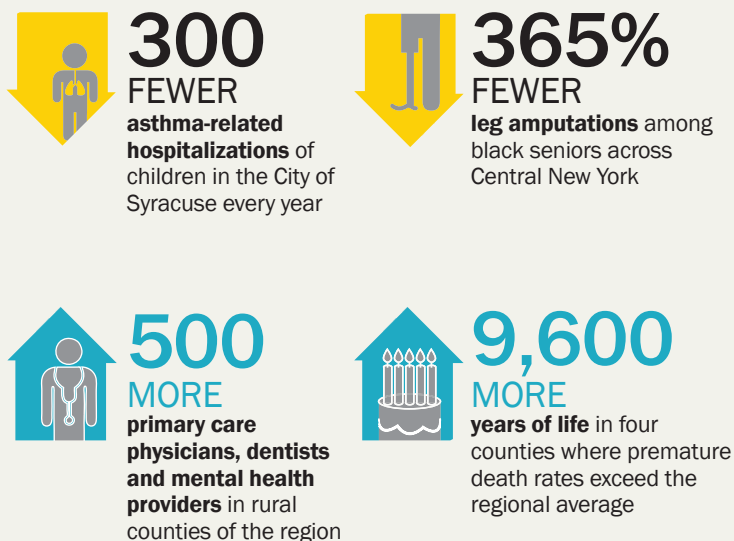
300
FEWER
asthma-related hospitalizations of children in the City of Syracuse every year

365%
FEWER
leg amputations among black seniors across Central New York

500
MORE
primary care physicians, dentists and mental health providers in rural counties of the region

9,600
MORE
years of life in four counties where premature death rates exceed the regional average